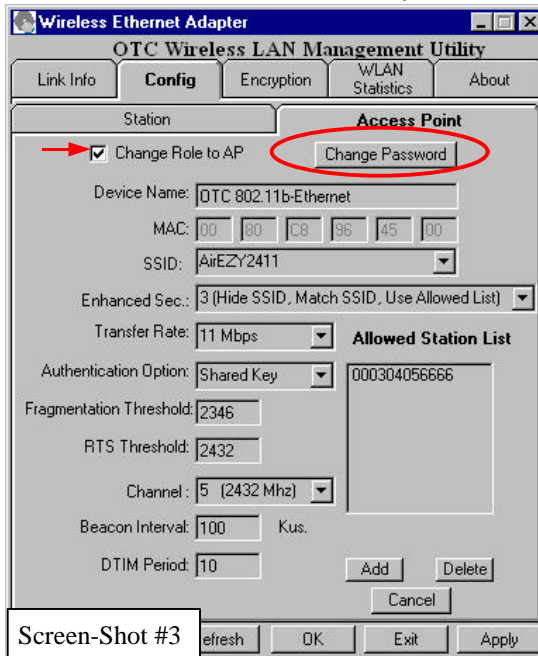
Wireless Ethernet Adapter

OTC Wireless LAN Management Utility

Link Info | Config | Encryption | WLAN Statistics | About

Station | Access Point

Change Role to AP

Change Password

Device Name: OTC 802.11b-Ethernet

MAC: 00 80 C8 96 45 00

SSID: AirEZY2411

Enhanced Sec.: 3 (Hide SSID, Match SSID, Use Allowed List)

Transfer Rate: 11 Mbps

Allowed Station List

Authentication Option: Shared Key

000304056666

Fragmentation Threshold: 2346

RTS Threshold: 2432

Channel : 5 (2432 Mhz)

Beacon Interval: 100 Kus.

DTIM Period: 10

Add

Delete

Cancel

Screen-Shot #3

efresh

OK

Exit

Apply